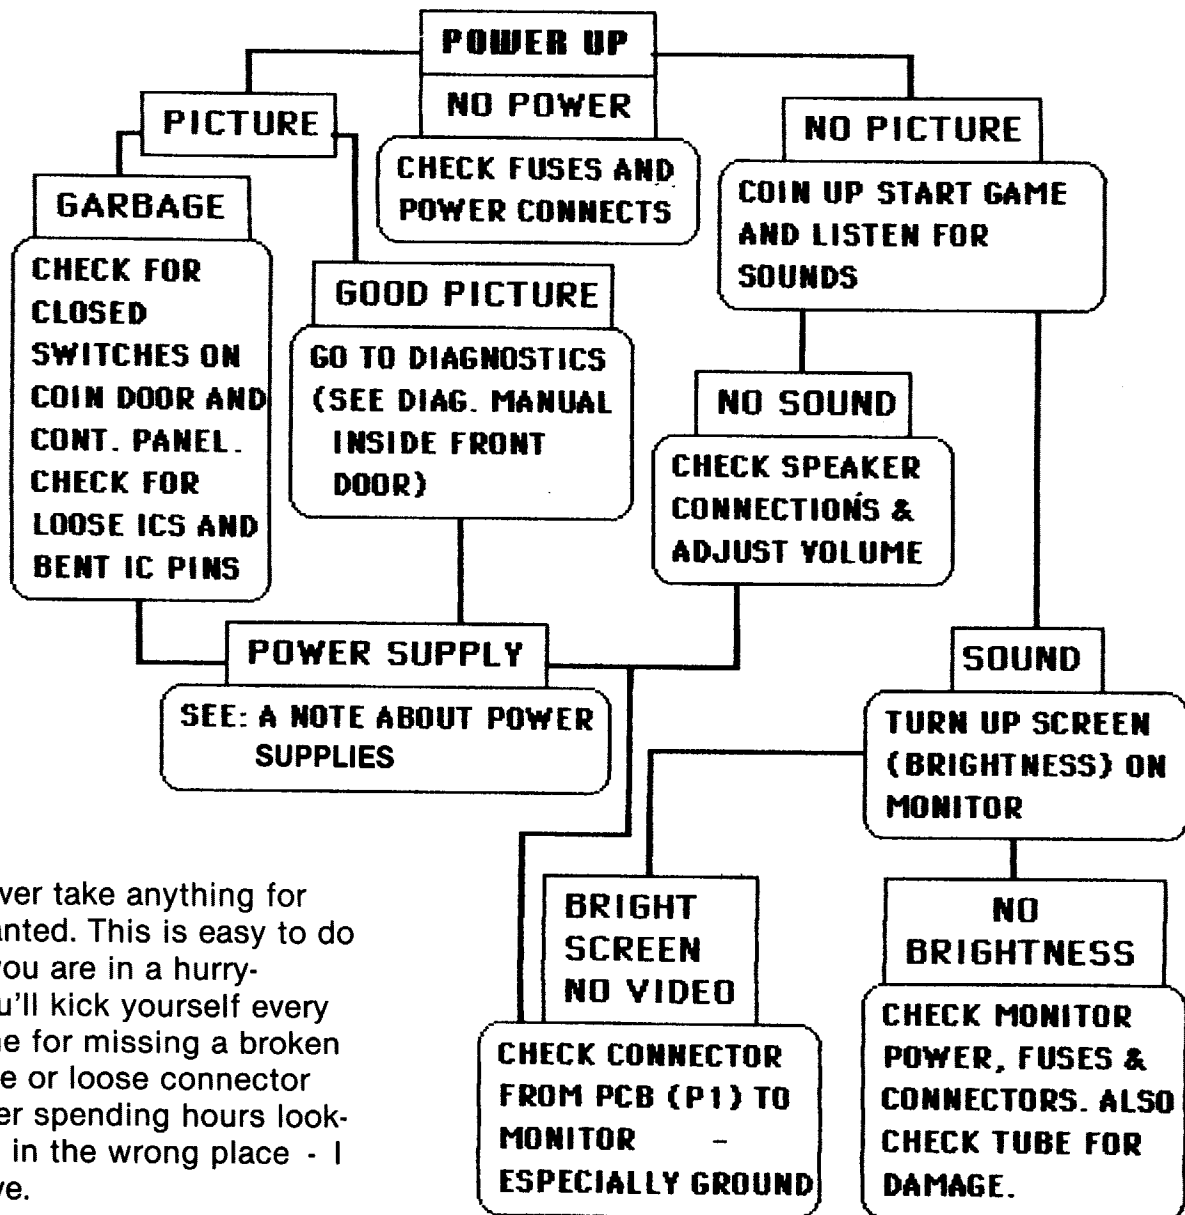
POWER UP

NO POWER

CHECK FUSES AND POWER CONNECTS

PICTURE

GARBAGE

CHECK FOR CLOSED SWITCHES ON COIN DOOR AND CONT. PANEL. CHECK FOR LOOSE ICS AND BENT IC PINS

GOOD PICTURE

GO TO DIAGNOSTICS (SEE DIAG. MANUAL INSIDE FRONT DOOR)

NO PICTURE

COIN UP START GAME AND LISTEN FOR SOUNDS

NO SOUND

CHECK SPEAKER CONNECTIONS & ADJUST VOLUME

POWER SUPPLY

SEE: A NOTE ABOUT POWER SUPPLIES

SOUND

TURN UP SCREEN (BRIGHTNESS) ON MONITOR

BRIGHT SCREEN NO VIDEO

CHECK CONNECTOR FROM PCB (P1) TO MONITOR – ESPECIALLY GROUND

NO BRIGHTNESS

CHECK MONITOR POWER, FUSES & CONNECTORS. ALSO CHECK TUBE FOR DAMAGE.

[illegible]ver take anything for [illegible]anted. This is easy to do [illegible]ou are in a hurry- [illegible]u'll kick yourself every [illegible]e for missing a broken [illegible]e or loose connector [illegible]er spending hours looking in the wrong place - I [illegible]ve.